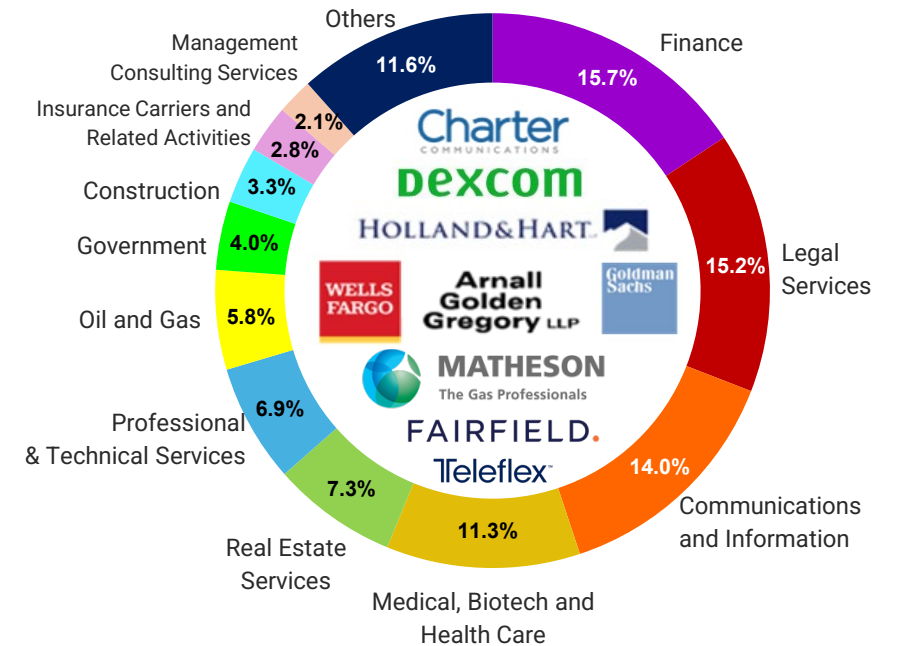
Others
11.6%
Finance
15.7%
Management Consulting Services
2.1%
Insurance Carriers and Related Activities
2.8%
Construction
3.3%
Government
4.0%
Oil and Gas
5.8%
Professional & Technical Services
6.9%
Real Estate Services
7.3%
Medical, Biotech and Health Care
11.3%
Communications and Information
14.0%
Legal Services
15.2%

Charter COMMUNICATIONS
DEXCOM
HOLLAND&HART.
WELLS FARGO
Arnall Golden Gregory LLP
Goldman Sachs
MATHESON The Gas Professionals
FAIRFIELD.
Teleflex